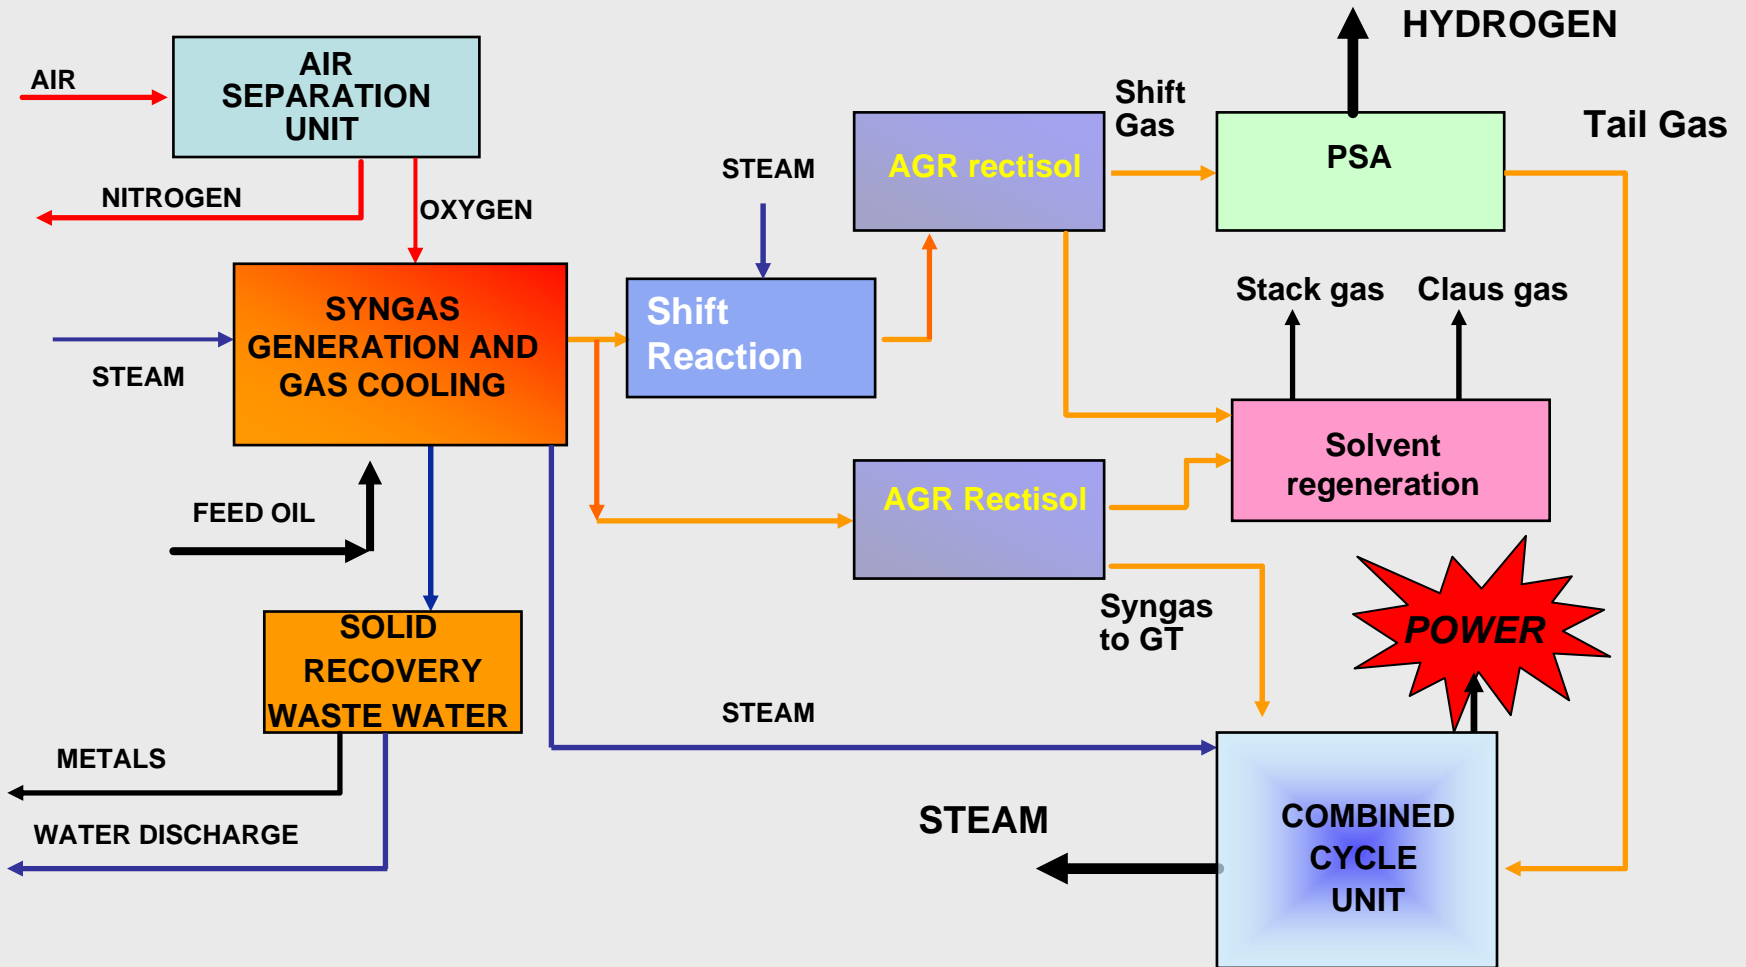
AIR

AIR SEPARATION UNIT

NITROGEN

OXYGEN

HYDROGEN

Shift Gas

PSA

Tail Gas

STEAM

AGR rectisol

Shift Reaction

SYNGAS GENERATION AND GAS COOLING

STEAM

Stack gas

Claus gas

Solvent regeneration

FEED OIL

AGR Rectisol

Syngas to GT

POWER

SOLID RECOVERY WASTE WATER

STEAM

METALS

WATER DISCHARGE

STEAM

COMBINED CYCLE UNIT